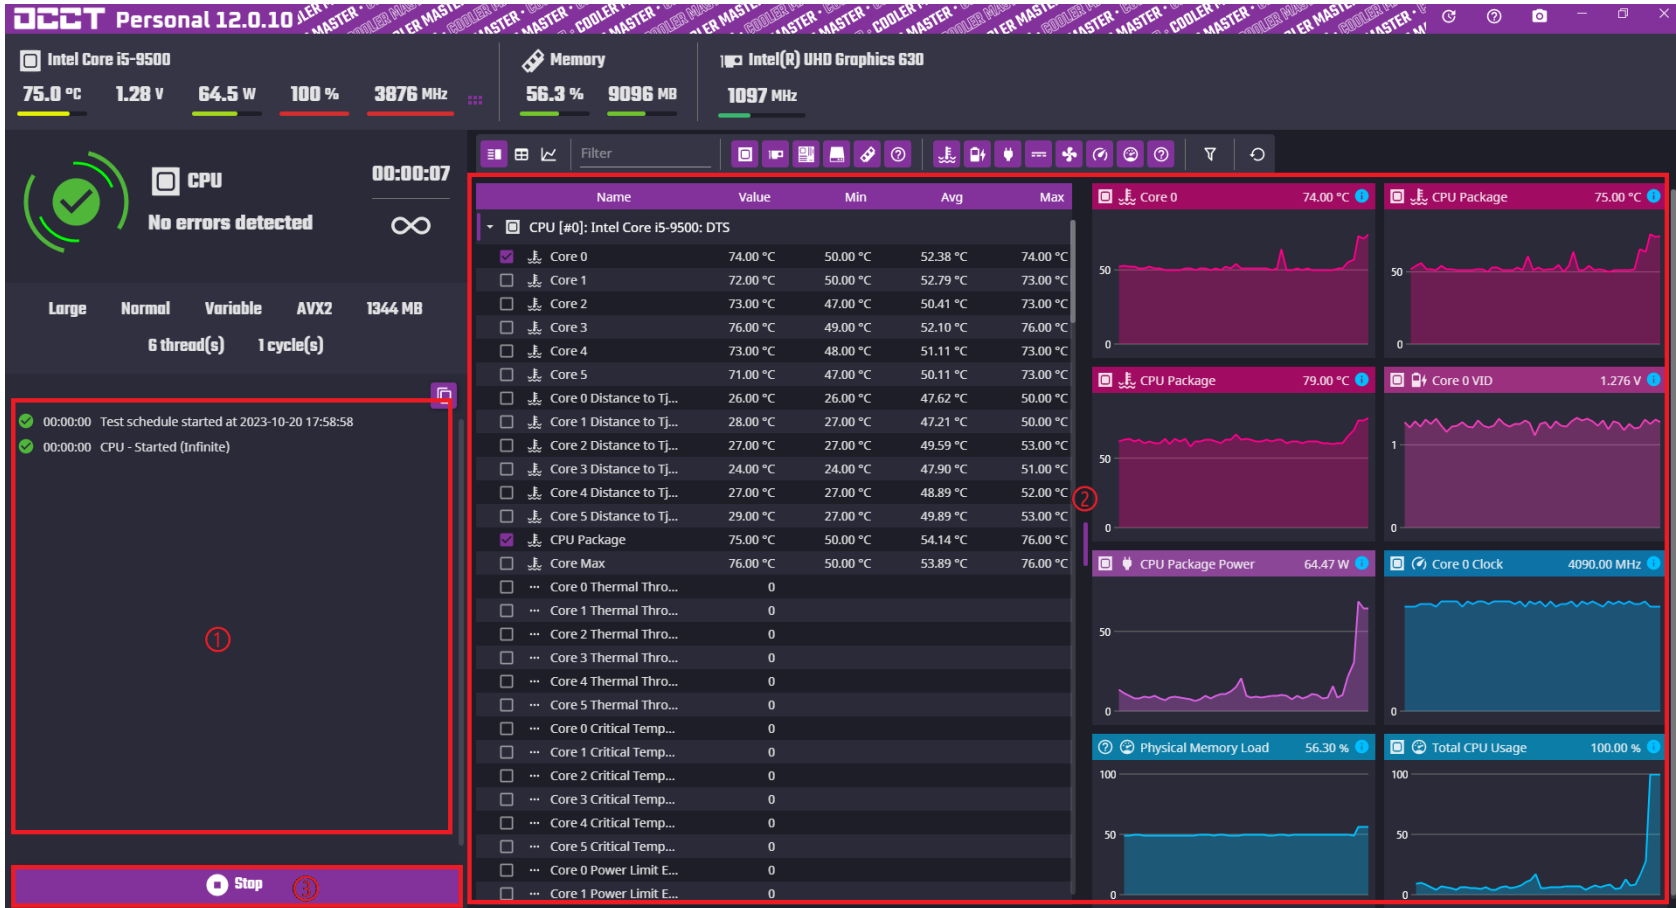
OCCT Personal 12.0.10

Intel Core i5-9500
75.0 °C 1.28 V 64.5 W 100 % 3876 MHz

Memory
56.3 % 9096 MB

Intel(R) UHD Graphics 630
1097 MHz

CPU
No errors detected
00:00:07
∞

Large Normal Variable AVX2 1344 MB
6 thread(s) 1 cycle(s)

00:00:00 Test schedule started at 2023-10-20 17:58:58
00:00:00 CPU - Started (Infinite)

①

Stop ③

Filter

| Name | Value | Min | Avg | Max |
|---|---|---|---|---|
| CPU [#0]: Intel Core i5-9500: DTS | | | | |
| Core 0 | 74.00 °C | 50.00 °C | 52.38 °C | 74.00 °C |
| Core 1 | 72.00 °C | 50.00 °C | 52.79 °C | 73.00 °C |
| Core 2 | 73.00 °C | 47.00 °C | 50.41 °C | 73.00 °C |
| Core 3 | 76.00 °C | 49.00 °C | 52.10 °C | 76.00 °C |
| Core 4 | 73.00 °C | 48.00 °C | 51.11 °C | 73.00 °C |
| Core 5 | 71.00 °C | 47.00 °C | 50.11 °C | 73.00 °C |
| Core 0 Distance to Tj... | 26.00 °C | 26.00 °C | 47.62 °C | 50.00 °C |
| Core 1 Distance to Tj... | 28.00 °C | 27.00 °C | 47.21 °C | 50.00 °C |
| Core 2 Distance to Tj... | 27.00 °C | 27.00 °C | 49.59 °C | 53.00 °C |
| Core 3 Distance to Tj... | 24.00 °C | 24.00 °C | 47.90 °C | 51.00 °C |
| Core 4 Distance to Tj... | 27.00 °C | 27.00 °C | 48.89 °C | 52.00 °C |
| Core 5 Distance to Tj... | 29.00 °C | 27.00 °C | 49.89 °C | 53.00 °C |
| CPU Package | 75.00 °C | 50.00 °C | 54.14 °C | 76.00 °C |
| Core Max | 76.00 °C | 50.00 °C | 53.89 °C | 76.00 °C |
| Core 0 Thermal Thro... | 0 | | | |
| Core 1 Thermal Thro... | 0 | | | |
| Core 2 Thermal Thro... | 0 | | | |
| Core 3 Thermal Thro... | 0 | | | |
| Core 4 Thermal Thro... | 0 | | | |
| Core 5 Thermal Thro... | 0 | | | |
| Core 0 Critical Temp... | 0 | | | |
| Core 1 Critical Temp... | 0 | | | |
| Core 2 Critical Temp... | 0 | | | |
| Core 3 Critical Temp... | 0 | | | |
| Core 4 Critical Temp... | 0 | | | |
| Core 5 Critical Temp... | 0 | | | |
| Core 0 Power Limit E... | 0 | | | |
| Core 1 Power Limit E... | 0 | | | |

②

Core 0 74.00 °C 50 0
CPU Package 75.00 °C 50 0
CPU Package 79.00 °C 50 0
Core 0 VID 1.276 V 1 0
CPU Package Power 64.47 W 50 0
Core 0 Clock 4090.00 MHz 0
Physical Memory Load 56.30 % 100 50 0
Total CPU Usage 100.00 % 100 50 0